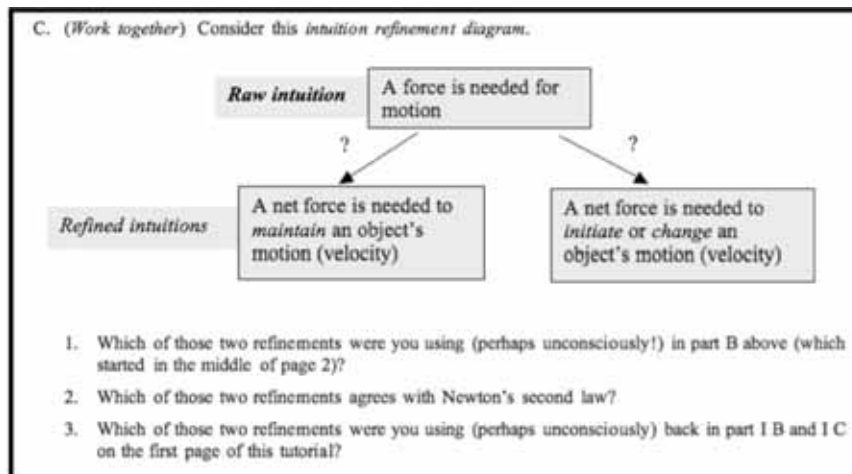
C. (*Work together*) Consider this *intuition refinement diagram*.

*Raw intuition*

A force is needed for motion

?

?

*Refined intuitions*

A net force is needed to *maintain* an object's motion (velocity)

A net force is needed to *initiate* or *change* an object's motion (velocity)

1. Which of those two refinements were you using (perhaps unconsciously!) in part B above (which started in the middle of page 2)?

2. Which of those two refinements agrees with Newton's second law?

3. Which of those two refinements were you using (perhaps unconsciously) back in part I B and I C on the first page of this tutorial?